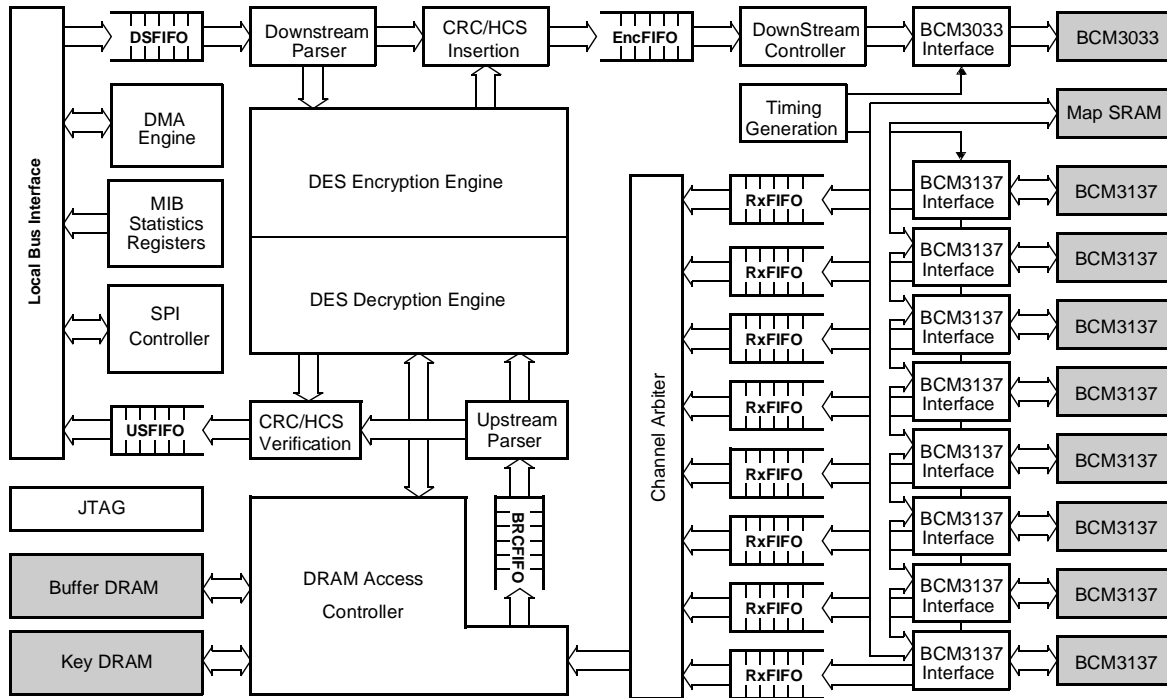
Local Bus Interface

DSFIFO

Downstream Parser

CRC/HCS Insertion

EncFIFO

DownStream Controller

BCM3033 Interface

BCM3033

DMA Engine

Timing Generation

Map SRAM

DES Encryption Engine

MIB Statistics Registers

RxFIFO

BCM3137 Interface

BCM3137

DES Decryption Engine

RxFIFO

BCM3137 Interface

BCM3137

SPI Controller

RxFIFO

BCM3137 Interface

BCM3137

RxFIFO

BCM3137 Interface

BCM3137

USFIFO

CRC/HCS Verification

Upstream Parser

Channel Arbiter

RxFIFO

BCM3137 Interface

BCM3137

JTAG

BRCFIFO

RxFIFO

BCM3137 Interface

BCM3137

Buffer DRAM

DRAM Access Controller

RxFIFO

BCM3137 Interface

BCM3137

Key DRAM

RxFIFO

BCM3137 Interface

BCM3137